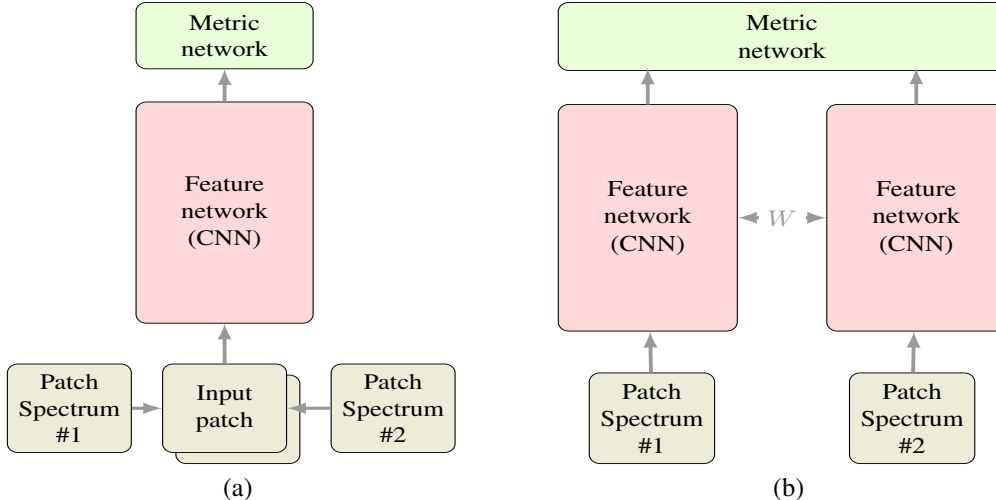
Metric network

Feature network (CNN)

Patch Spectrum #1

Input patch

Patch Spectrum #2

(a)

Metric network

Feature network (CNN)

$W$

Feature network (CNN)

Patch Spectrum #1

Patch Spectrum #2

(b)